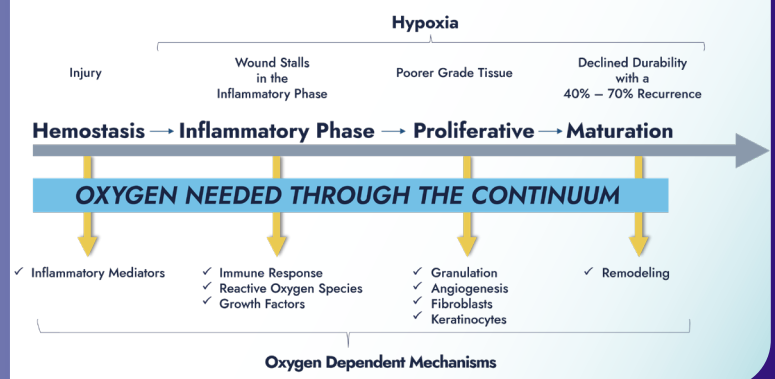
Hypoxia

Injury

Wound Stalls in the Inflammatory Phase

Poorer Grade Tissue

Declined Durability with a 40% – 70% Recurrence

Hemostasis → Inflammatory Phase → Proliferative → Maturation

OXYGEN NEEDED THROUGH THE CONTINUUM

✓ Inflammatory Mediators

✓ Immune Response
✓ Reactive Oxygen Species
✓ Growth Factors

✓ Granulation
✓ Angiogenesis
✓ Fibroblasts
✓ Keratinocytes

✓ Remodeling

Oxygen Dependent Mechanisms